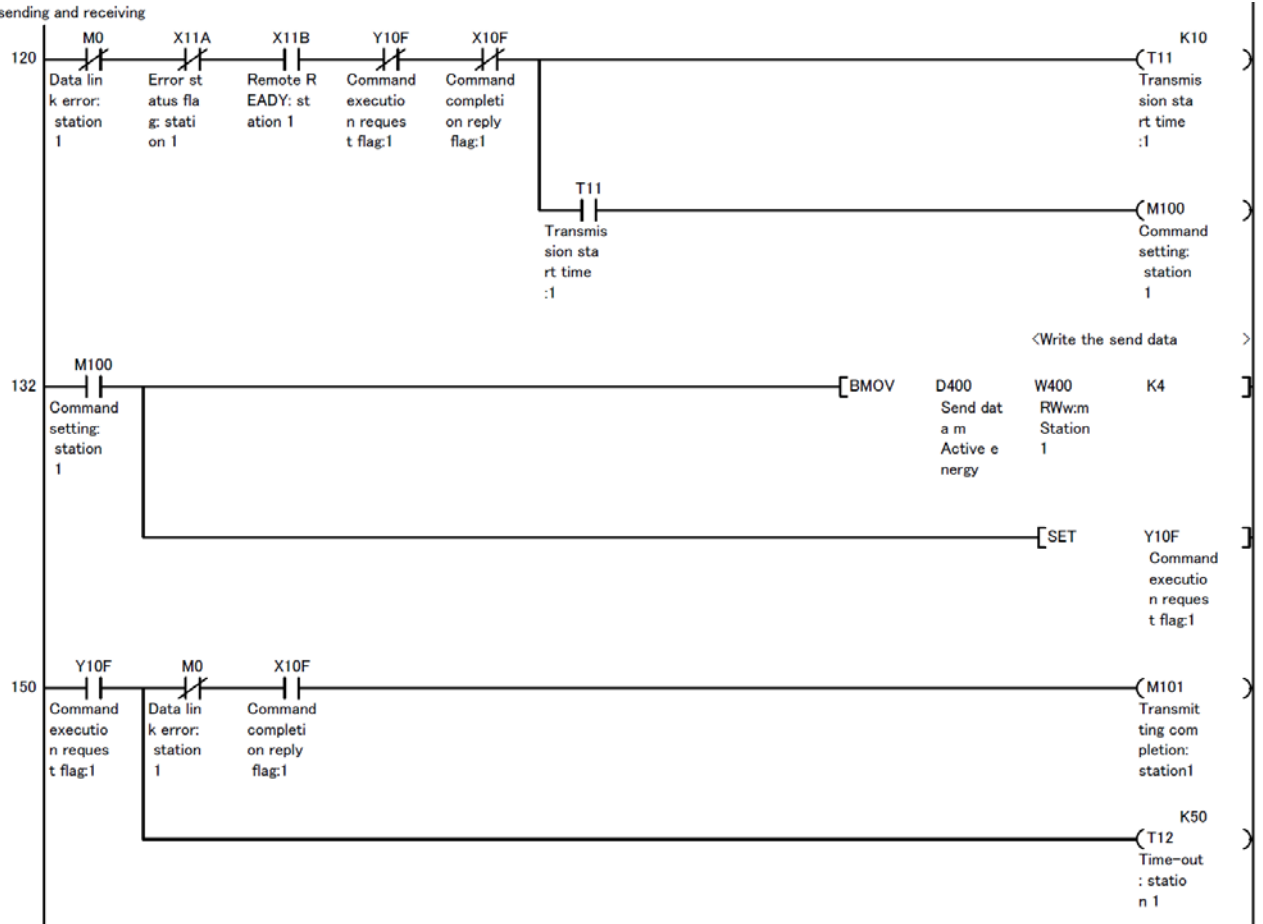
sending and receiving

120

M0
Data link error: station 1

X11A
Error status flag: station 1

X11B
Remote READY: station 1

Y10F
Command execution request flag:1

X10F
Command completion reply flag:1

K10
T11
Transmission start time :1

T11
Transmission start time :1

M100
Command setting: station 1

<Write the send data >

132

M100
Command setting: station 1

BMOV
D400
Send data m Active energy
W400
RWw:m Station 1
K4

SET
Y10F
Command execution request flag:1

150

Y10F
Command execution request flag:1

M0
Data link error: station 1

X10F
Command completion reply flag:1

M101
Transmitting completion: station1

K50
T12
Time-out : station 1